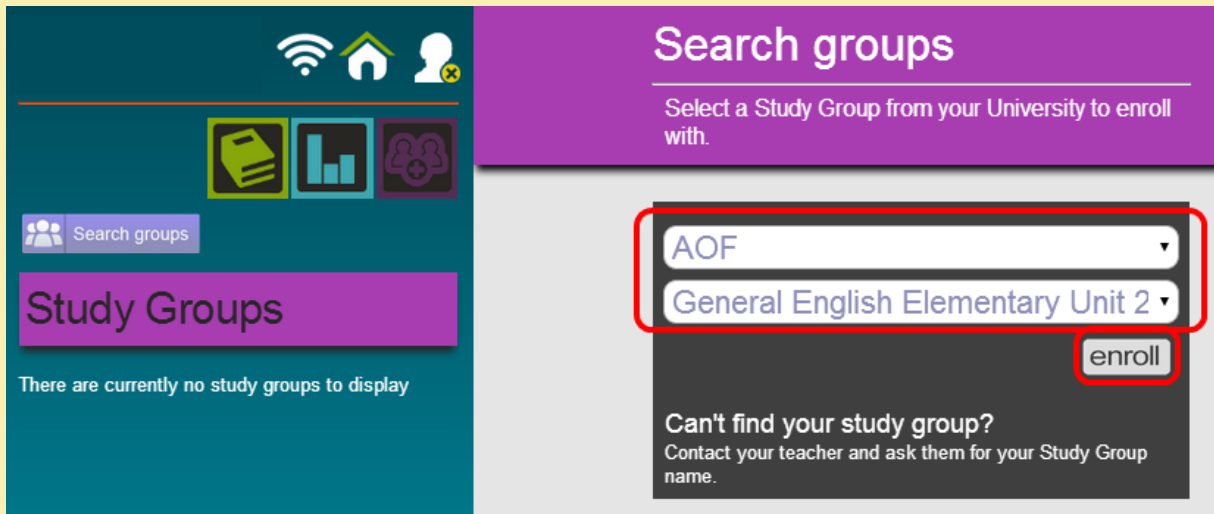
Search groups

Study Groups

There are currently no study groups to display

Search groups

Select a Study Group from your University to enroll with.

AOF

General English Elementary Unit 2

enroll

Can't find your study group?

Contact your teacher and ask them for your Study Group name.